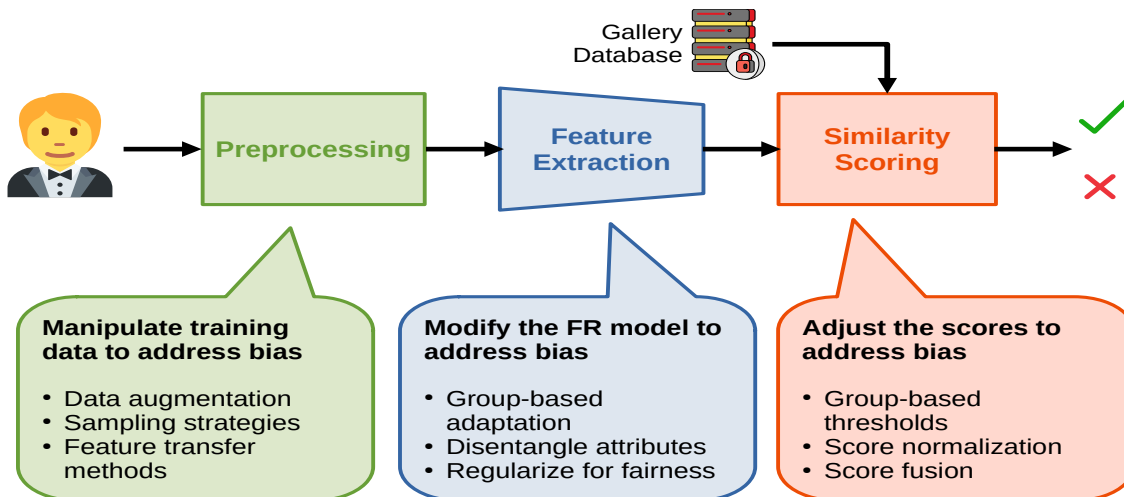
Gallery
Database

Preprocessing

Feature
Extraction

Similarity
Scoring

Manipulate training data to address bias

- Data augmentation
- Sampling strategies
- Feature transfer methods

Modify the FR model to address bias

- Group-based adaptation
- Disentangle attributes
- Regularize for fairness

Adjust the scores to address bias

- Group-based thresholds
- Score normalization
- Score fusion